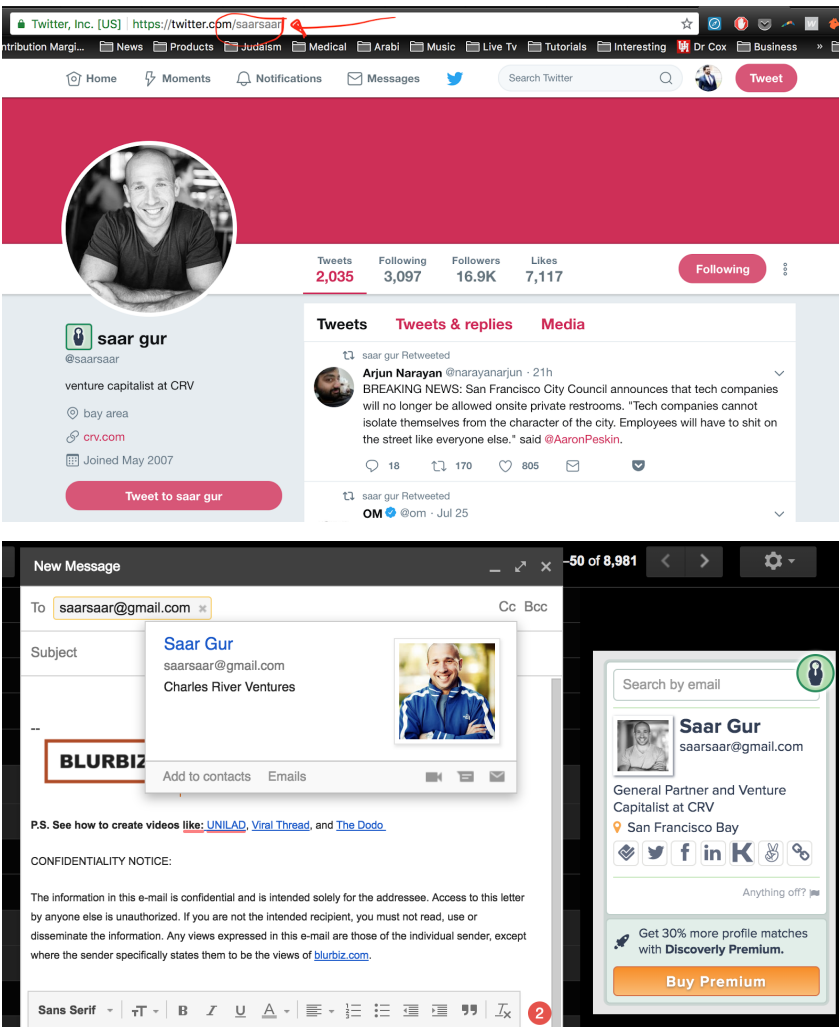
Twitter, Inc. [US] https://twitter.com/saarsaar

ntribution Margi... News Products Judaism Medical Arabi Music Live Tv Tutorials Interesting Dr Cox Business »

Home Moments Notifications Messages Search Twitter Tweet

Tweets 2,035 Following 3,097 Followers 16.9K Likes 7,117 Following

saar gur
@saarsaar
venture capitalist at CRV
bay area
crv.com
Joined May 2007
Tweet to saar gur

Tweets Tweets & replies Media

saar gur Retweeted
Arjun Narayan @narayanarjun · 21h
BREAKING NEWS: San Francisco City Council announces that tech companies will no longer be allowed onsite private restrooms. "Tech companies cannot isolate themselves from the character of the city. Employees will have to shit on the street like everyone else." said @AaronPeskin.
18 170 805

saar gur Retweeted
OM @om · Jul 25

New Message
-50 of 8,981
To saarsaar@gmail.com Cc Bcc
Subject
Saar Gur
saarsaar@gmail.com
Charles River Ventures
--
BLURBIZ
Add to contacts Emails

P.S. See how to create videos like: UNILAD, Viral Thread, and The Dodo

CONFIDENTIALITY NOTICE:

The information in this e-mail is confidential and is intended solely for the addressee. Access to this letter by anyone else is unauthorized. If you are not the intended recipient, you must not read, use or disseminate the information. Any views expressed in this e-mail are those of the individual sender, except where the sender specifically states them to be the views of blurbiz.com.

Sans Serif B I U A 2

Search by email
Saar Gur
saarsaar@gmail.com
General Partner and Venture Capitalist at CRV
San Francisco Bay
Anything off?
Get 30% more profile matches with Discoverly Premium.
Buy Premium